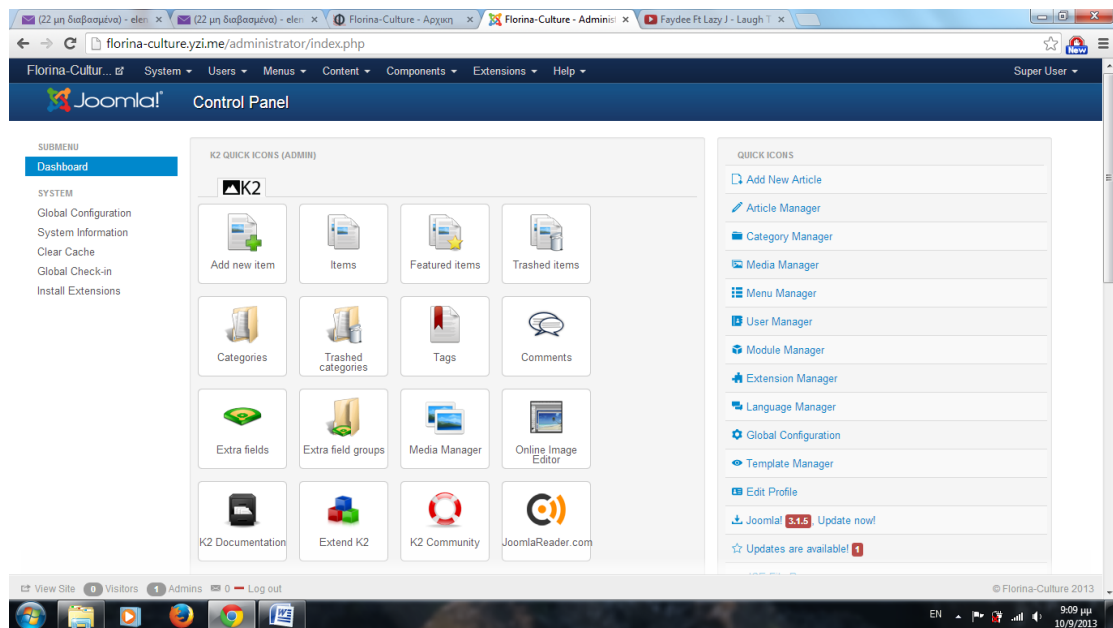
(22 μη διαβασμένα) - elen ×
(22 μη διαβασμένα) - elen ×
Florina-Culture - Αρχική ×
Florina-Culture - Administ ×
Faydee Ft Lazy J - Laugh T ×

florina-culture.yzi.me/administrator/index.php

Florina-Cultur...
System ▾
Users ▾
Menus ▾
Content ▾
Components ▾
Extensions ▾
Help ▾
Super User ▾

Joomla!
Control Panel

SUBMENU
Dashboard
SYSTEM
Global Configuration
System Information
Clear Cache
Global Check-in
Install Extensions

K2 QUICK ICONS (ADMIN)
K2
Add new item
Items
Featured items
Trashed items
Categories
Trashed categories
Tags
Comments
Extra fields
Extra field groups
Media Manager
Online Image Editor
K2 Documentation
Extend K2
K2 Community
JoomlaReader.com

QUICK ICONS
Add New Article
Article Manager
Category Manager
Media Manager
Menu Manager
User Manager
Module Manager
Extension Manager
Language Manager
Global Configuration
Template Manager
Edit Profile
Joomla! 3.1.5, Update now!
Updates are available! 1

View Site 0 Visitors 1 Admins 0 — Log out
© Florina-Culture 2013

EN
9:09 μμ
10/9/2013